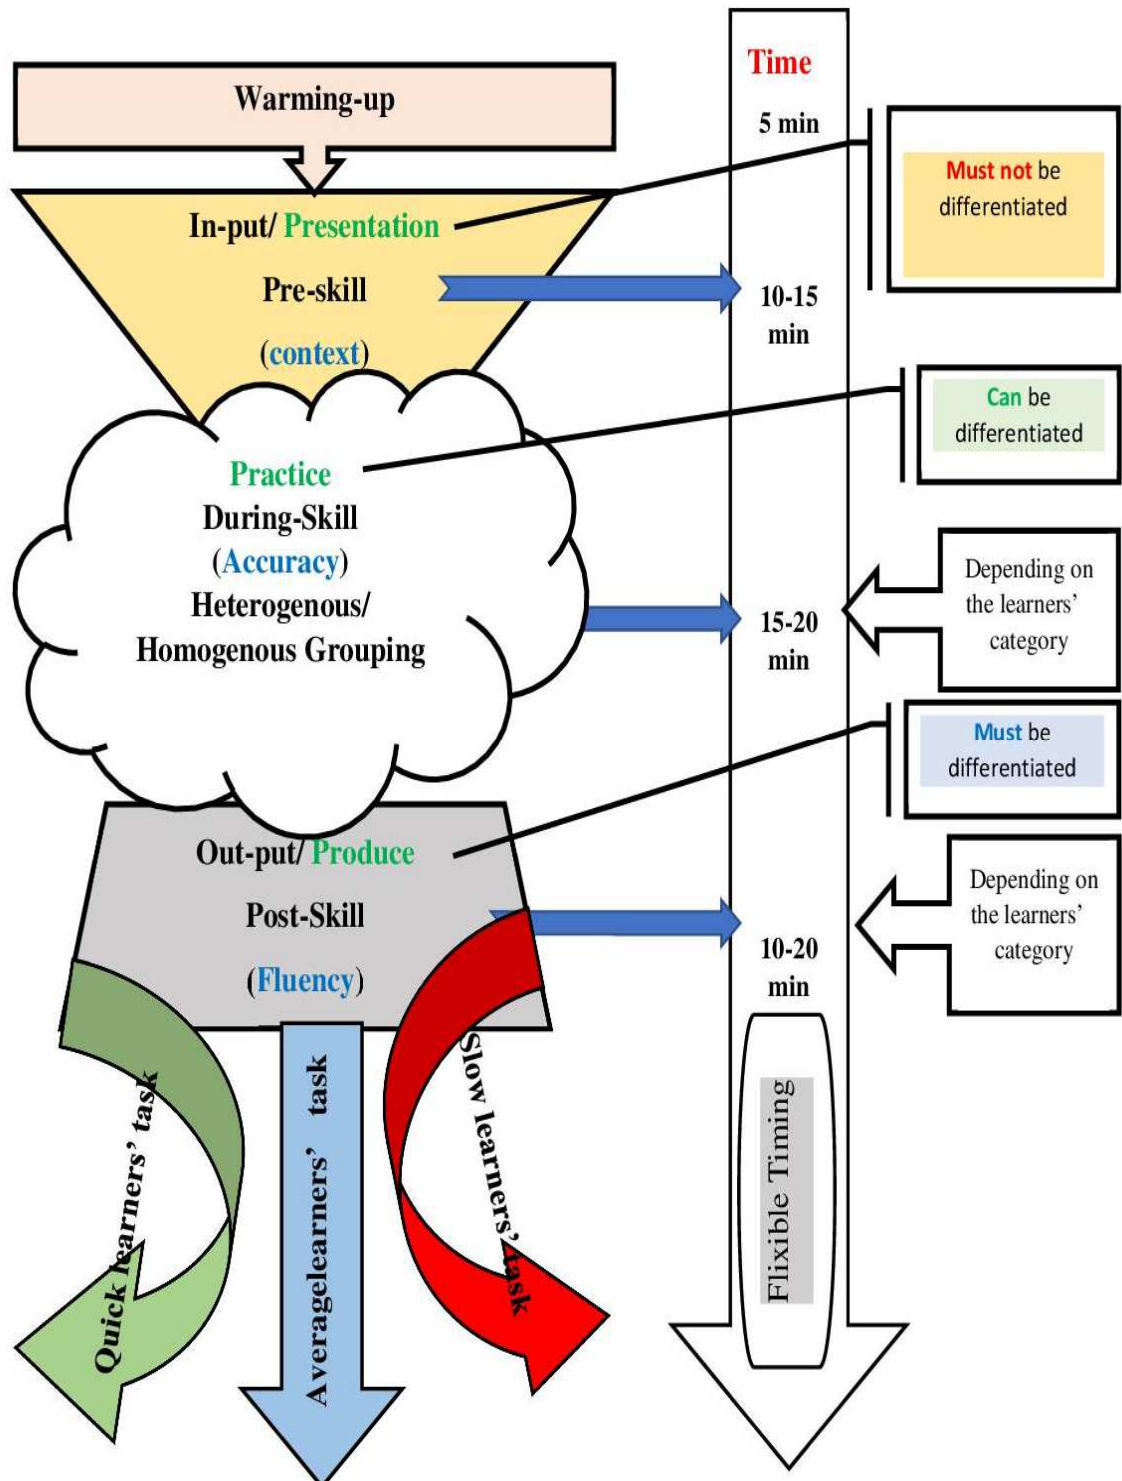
Warming-up

In-put/ Presentation

Pre-skill

(context)

Practice

During-Skill

(Accuracy)

Heterogenous/ Homogenous Grouping

Out-put/ Produce

Post-Skill

(Fluency)

Quick learners' task

Averagelearners' task

Slow learners' task

Time

5 min

10-15 min

15-20 min

10-20 min

Flixible Timing

Must not be differentiated

Can be differentiated

Depending on the learners' category

Must be differentiated

Depending on the learners' category